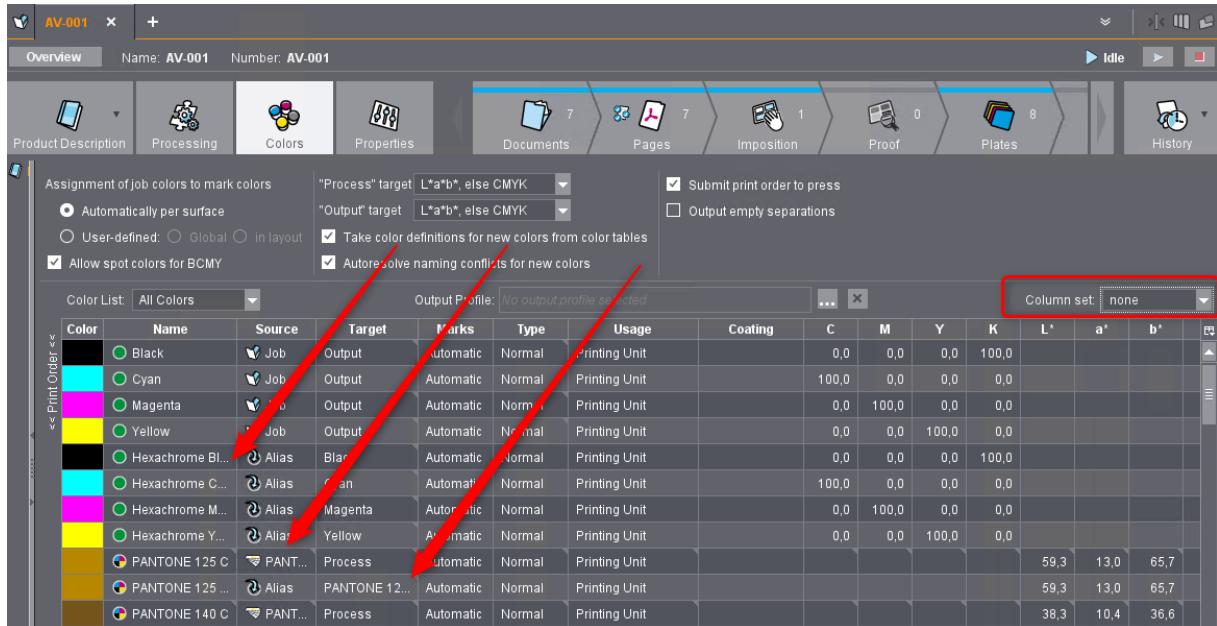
AV-001 × +

Overview Name: AV-001 Number: AV-001

Idle

Product Description Processing Colors Properties Documents 7 Pages 7 Imposition 1 Proof 0 Plates 8 History

Assignment of job colors to mark colors
Automatically per surface
User-defined: Global in layout
Allow spot colors for BCMY

"Process" target L*a*b*, else CMYK
"Output" target L*a*b*, else CMYK
Take color definitions for new colors from color tables
Autoresolve naming conflicts for new colors

Submit print order to press
Output empty separations

Color List: All Colors Output Profile: No output profile selected Column set: none

<< Print Order <<

| Color | Name | Source | Target | Marks | Type | Usage | Coating | C | M | Y | K | L* | a* | b* |
|---|---|---|---|---|---|---|---|---|---|---|---|---|---|---|
| | Black | Job | Output | Automatic | Normal | Printing Unit | | 0,0 | 0,0 | 0,0 | 100,0 | | | |
| | Cyan | Job | Output | Automatic | Normal | Printing Unit | | 100,0 | 0,0 | 0,0 | 0,0 | | | |
| | Magenta | Job | Output | Automatic | Normal | Printing Unit | | 0,0 | 100,0 | 0,0 | 0,0 | | | |
| | Yellow | Job | Output | Automatic | Normal | Printing Unit | | 0,0 | 0,0 | 100,0 | 0,0 | | | |
| | Hexachrome Bl... | Alias | Black | Automatic | Normal | Printing Unit | | 0,0 | 0,0 | 0,0 | 100,0 | | | |
| | Hexachrome C... | Alias | Cyan | Automatic | Normal | Printing Unit | | 100,0 | 0,0 | 0,0 | 0,0 | | | |
| | Hexachrome M... | Alias | Magenta | Automatic | Normal | Printing Unit | | 0,0 | 100,0 | 0,0 | 0,0 | | | |
| | Hexachrome Y... | Alias | Yellow | Automatic | Normal | Printing Unit | | 0,0 | 0,0 | 100,0 | 0,0 | | | |
| | PANTONE 125 C | PANT... | Process | Automatic | Normal | Printing Unit | | | | | | 59,3 | 13,0 | 65,7 |
| | PANTONE 125 ... | Alias | PANTONE 12... | Automatic | Normal | Printing Unit | | | | | | 59,3 | 13,0 | 65,7 |
| | PANTONE 140 C | PANT... | Process | Automatic | Normal | Printing Unit | | | | | | 38,3 | 10,4 | 36,6 |